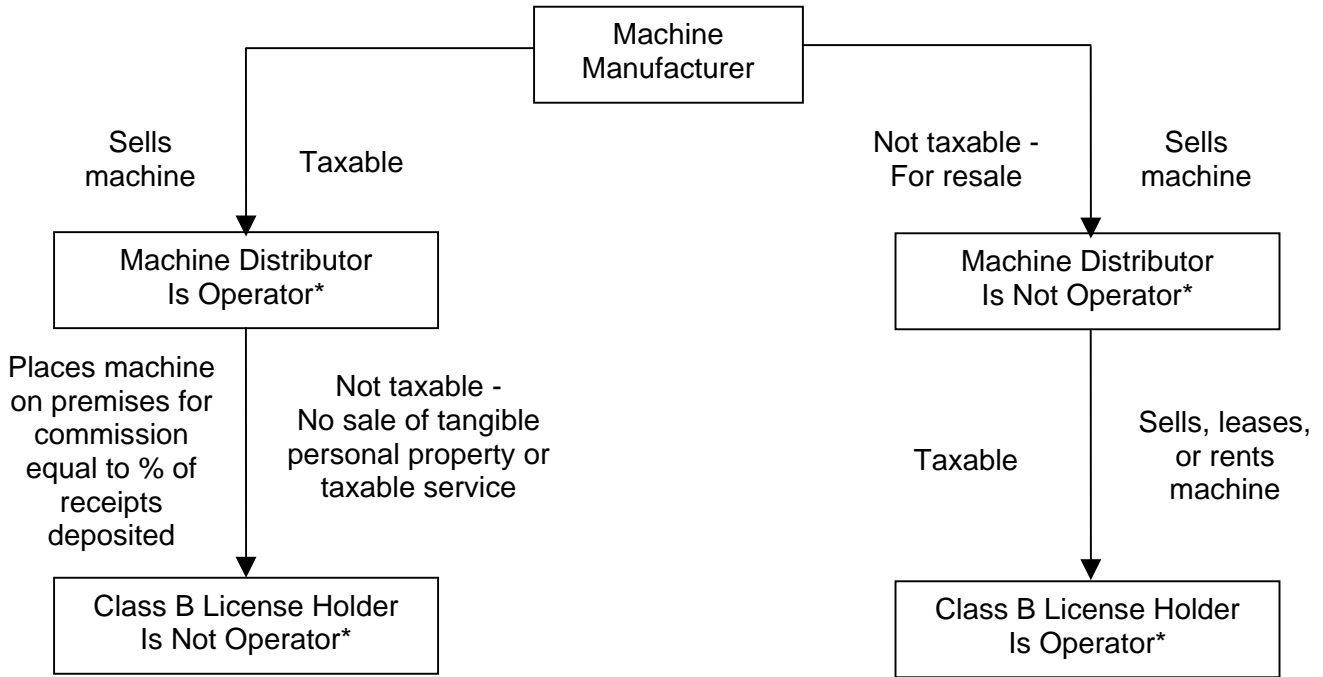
Machine Manufacturer

Sells machine

Taxable

Not taxable - For resale

Sells machine

Machine Distributor Is Operator*

Machine Distributor Is Not Operator*

Places machine on premises for commission equal to % of receipts deposited

Not taxable - No sale of tangible personal property or taxable service

Taxable

Sells, leases, or rents machine

Class B License Holder Is Not Operator*

Class B License Holder Is Operator*